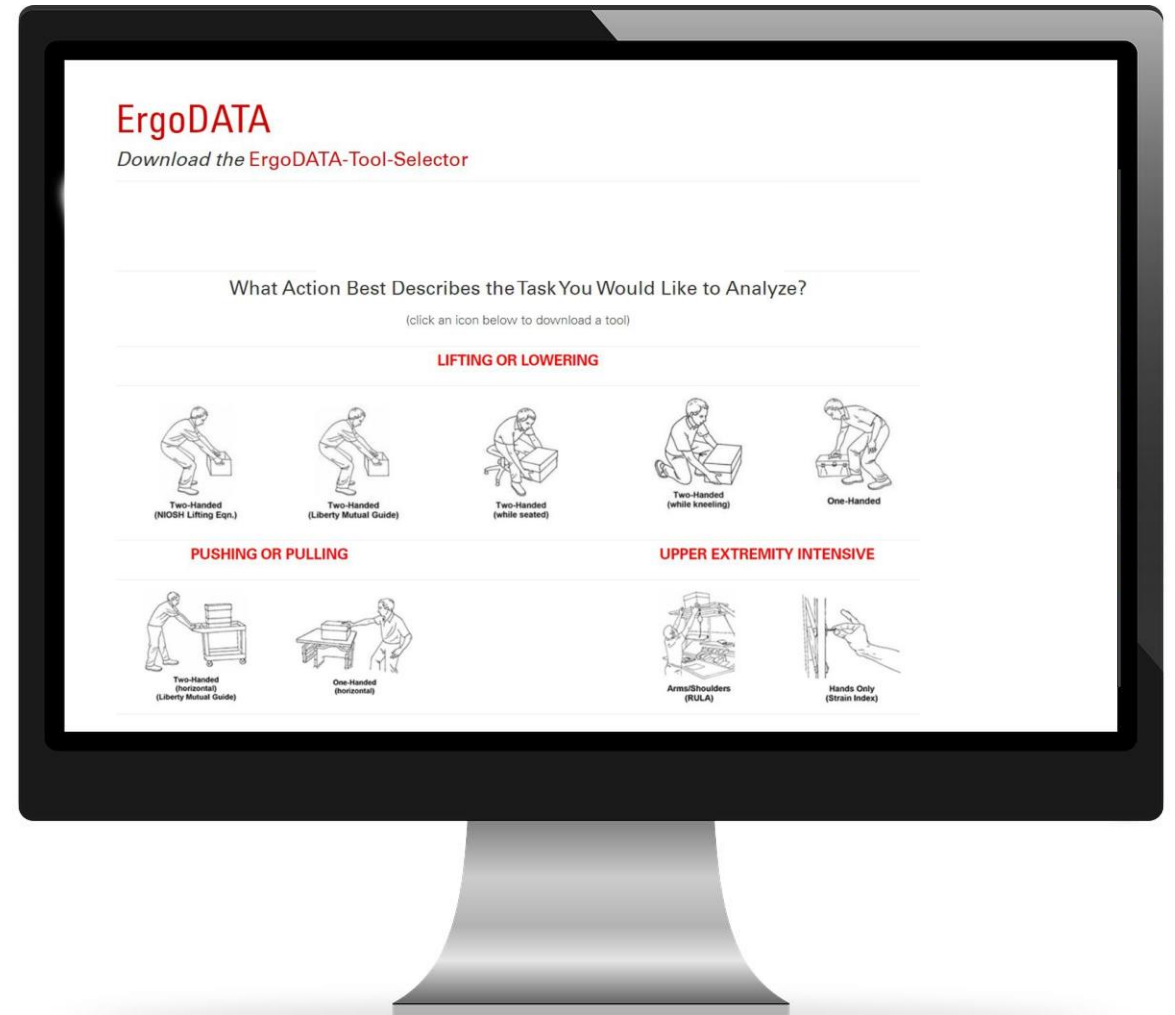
ErgoDATA

*Download the* ErgoDATA-Tool-Selector

What Action Best Describes the Task You Would Like to Analyze?

(click an icon below to download a tool)

LIFTING OR LOWERING

Two-Handed
(NIOSH Lifting Eqn.)

Two-Handed
(Liberty Mutual Guide)

Two-Handed
(while seated)

Two-Handed
(while kneeling)

One-Handed

PUSHING OR PULLING

Two-Handed
(horizontal)
(Liberty Mutual Guide)

One-Handed
(horizontal)

UPPER EXTREMITY INTENSIVE

Arms/Shoulders
(RULA)

Hands Only
(Strain Index)